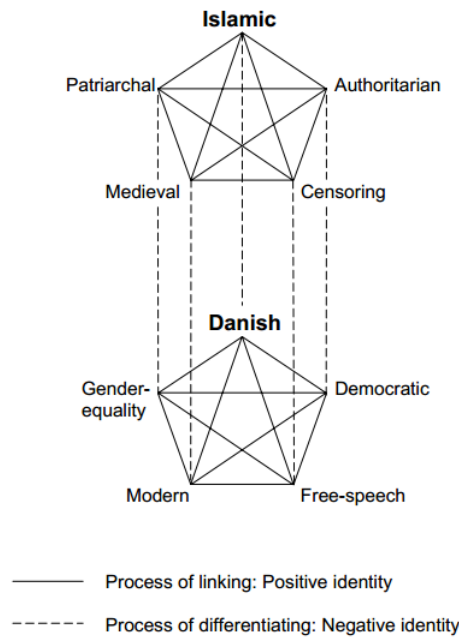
Islamic

Patriarchal

Authoritarian

Medieval

Censoring

Danish

Gender-equality

Democratic

Modern

Free-speech

Process of linking: Positive identity

Process of differentiating: Negative identity